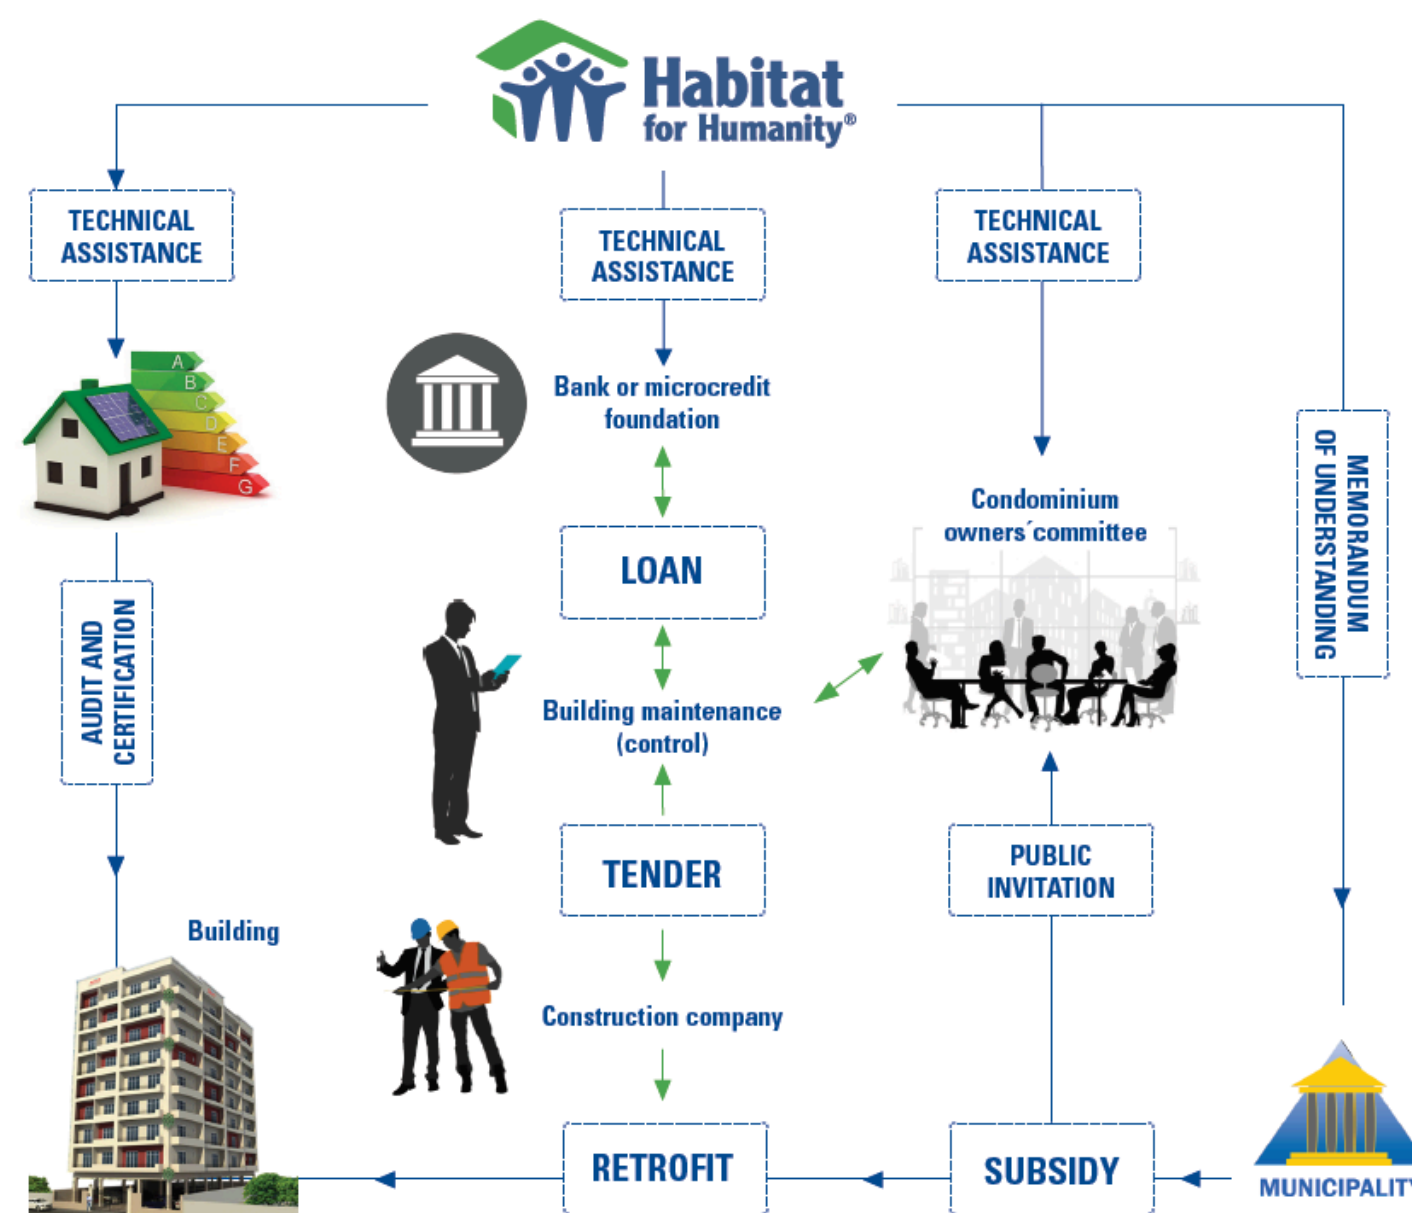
Habitat for Humanity®

TECHNICAL ASSISTANCE

TECHNICAL ASSISTANCE

TECHNICAL ASSISTANCE

A
B
C
D
E
F
G

Bank or microcredit foundation

LOAN

Condominium owners´committee

MEMORANDUM OF UNDERSTANDING

AUDIT AND CERTIFICATION

Building maintenance (control)

TENDER

PUBLIC INVITATION

Building

Construction company

RETROFIT

SUBSIDY

MUNICIPALIT